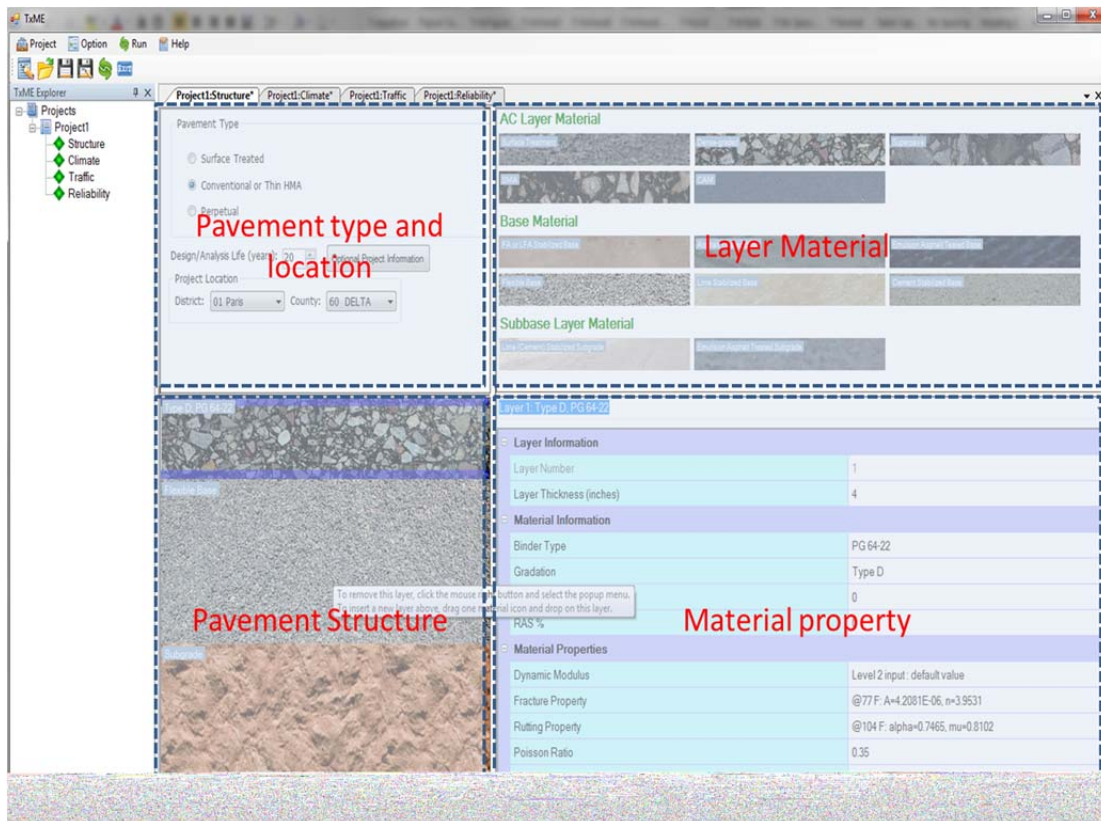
TxME

Project Option Run Help

TxME Explorer

Projects
Project1
Structure
Climate
Traffic
Reliability

Project1:Structure* Project1:Climate* Project1:Traffic Project1:Reliability*

Pavement Type

Surface Treated

Conventional or Thin HMA

Perpetual

Pavement type and location

Design/Analysis Life (years): 20

Optional Project Information

Project Location

District: 01 Paris County: 60 DELTA

AC Layer Material

SMA

CAM

Base Material

Layer Material

Emulsion Asphalt Treated Base

Flexible Base

Lime Stabilized Base

Cement Stabilized Base

Subbase Layer Material

Lime (Cement) Stabilized Subgrade

Emulsion Asphalt Treated Subgrade

Type D, PG 64-22

Flexible Base

To remove this layer, click the mouse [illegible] button and select the popup menu.
To insert a new layer above, drag one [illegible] icon and drop on this layer.

Pavement Structure

Subgrade

Layer 1: Type D, PG 64-22

Layer Information

| Layer Number | 1 |
|---|---|
| Layer Thickness (inches) | 4 |

Material Information

| Binder Type | PG 64-22 |
|---|---|
| Gradation | Type D |
| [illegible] | 0 |
| RAS % | |

Material property

Material Properties

| Dynamic Modulus | Level 2 input : default value |
|---|---|
| Fracture Property | @77 F: A=4.2081E-06, n=3.9531 |
| Rutting Property | @104 F: alpha=0.7465, mu=0.8102 |
| Poisson Ratio | 0.35 |